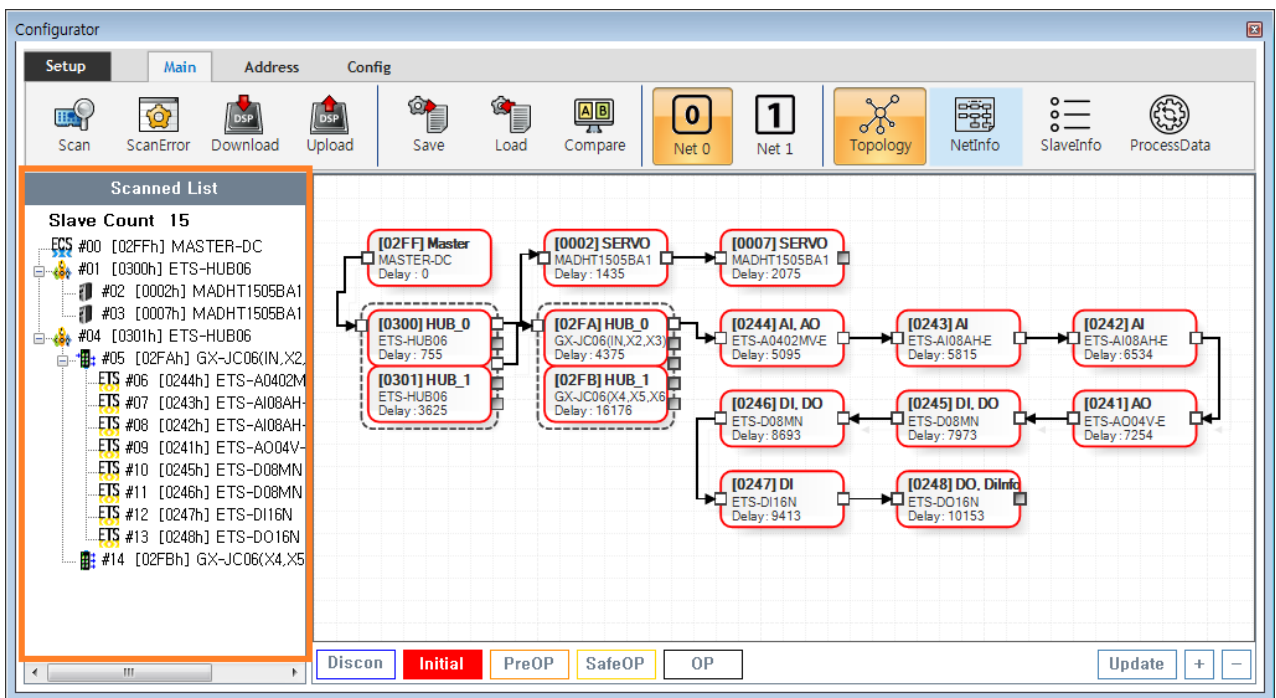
Configurator

Setup Main Address Config

Scan ScanError Download Upload Save Load Compare Net 0 Net 1 Topology NetInfo SlaveInfo ProcessData

0 1

Scanned List

Slave Count 15

#00 [02FFh] MASTER-DC
#01 [0300h] ETS-HUB06
#02 [0002h] MADHT1505BA1
#03 [0007h] MADHT1505BA1
#04 [0301h] ETS-HUB06
#05 [02FAh] GX-JC06(IN,X2,
#06 [0244h] ETS-A0402M
#07 [0243h] ETS-AI08AH-
#08 [0242h] ETS-AI08AH-
#09 [0241h] ETS-AO04V-
#10 [0245h] ETS-D08MN
#11 [0246h] ETS-D08MN
#12 [0247h] ETS-DI16N
#13 [0248h] ETS-DO16N
#14 [02FBh] GX-JC06(X4,X5

[02FF] Master
MASTER-DC
Delay : 0

[0002] SERVO
MADHT1505BA1
Delay : 1435

[0007] SERVO
MADHT1505BA1
Delay : 2075

[0300] HUB_0
ETS-HUB06
Delay : 755

[0301] HUB_1
ETS-HUB06
Delay : 3625

[02FA] HUB_0
GX-JC06(IN,X2,X3)
Delay : 4375

[02FB] HUB_1
GX-JC06(X4,X5,X6
Delay : 16176

[0244] AI, AO
ETS-A0402MV-E
Delay : 5095

[0243] AI
ETS-AI08AH-E
Delay : 5815

[0242] AI
ETS-AI08AH-E
Delay : 6534

[0246] DI, DO
ETS-D08MN
Delay : 8693

[0245] DI, DO
ETS-D08MN
Delay : 7973

[0241] AO
ETS-AO04V-E
Delay : 7254

[0247] DI
ETS-DI16N
Delay : 9413

[0248] DO, DiInfo
ETS-DO16N
Delay : 10153

Discon Initial PreOP SafeOP OP Update + −